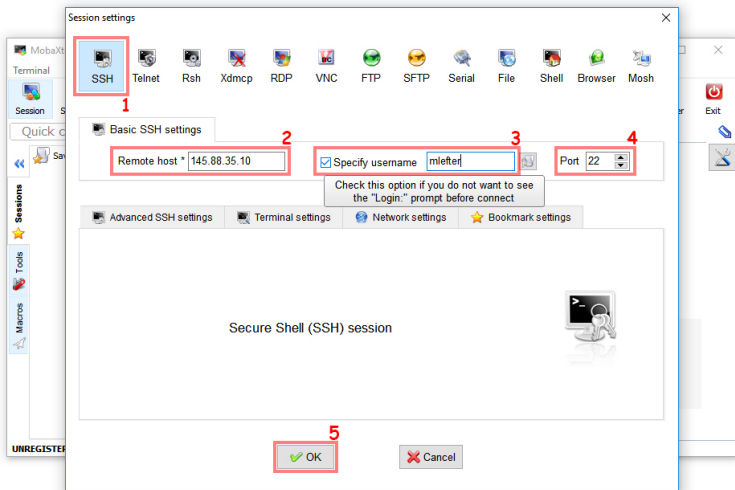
Session settings

SSH Telnet Rsh Xdmcp RDP VNC FTP SFTP Serial File Shell Browser Mosh

1

Basic SSH settings

2 3 4

Remote host * 145.88.35.10

Specify username mlefter

Port 22

Check this option if you do not want to see the "Login:" prompt before connect

Advanced SSH settings Terminal settings Network settings Bookmark settings

Secure Shell (SSH) session

5

OK

Cancel

MobaXt

Terminal

Session

Quick c

Sessions

Tools

Macros

UNREGISTER

Exit